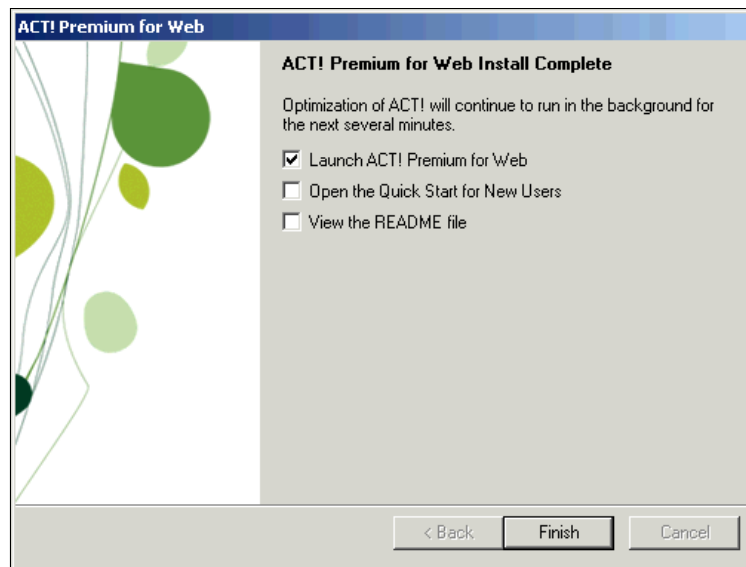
ACT! Premium for Web

ACT! Premium for Web Install Complete

Optimization of ACT! will continue to run in the background for the next several minutes.

☑ Launch ACT! Premium for Web
☐ Open the Quick Start for New Users
☐ View the README file

< Back | Finish | Cancel